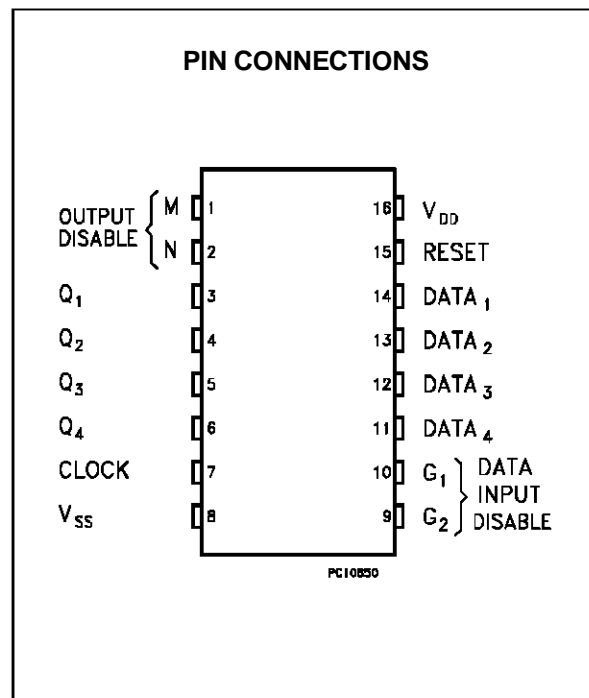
PIN CONNECTIONS

OUTPUT DISABLE M 1
N 2
$Q_1$ 3
$Q_2$ 4
$Q_3$ 5
$Q_4$ 6
CLOCK 7
$V_{SS}$ 8

16 $V_{DD}$
15 RESET
14 DATA $_1$
13 DATA $_2$
12 DATA $_3$
11 DATA $_4$
10 $G_1$
9 $G_2$
DATA INPUT DISABLE

PC10850